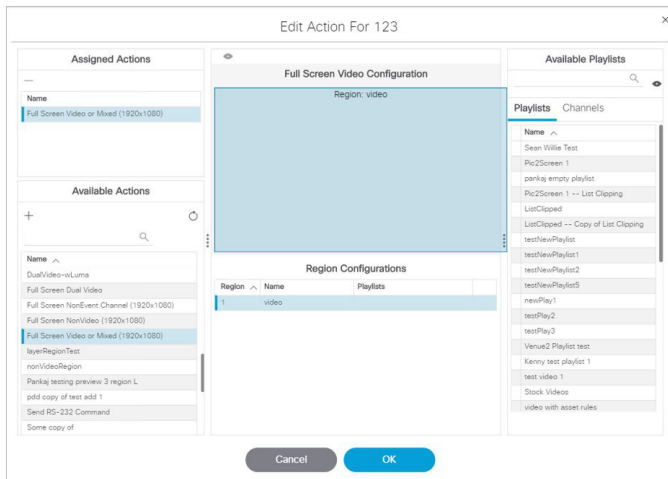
Edit Action For 123

Assigned Actions

—

Name

Full Screen Video or Mixed (1920x1080)

Available Actions

+

Name

DualVideo-wLuma

Full Screen Dual Video

Full Screen NonEvent Channel (1920x1080)

Full Screen NonVideo (1920x1080)

Full Screen Video or Mixed (1920x1080)

layerRegionTest

nonVideoRegion

Pankaj testing preview 3 region L

pdd copy of test add 1

Send RS-232 Command

Some copy of

Full Screen Video Configuration

Region: video

Region Configurations

| Region | Name | Playlists |
|---|---|---|
| 1 | video | |

Available Playlists

Playlists Channels

Name

Sean Willie Test

Pic2Screen 1

pankaj empty playlist

Pic2Screen 1 -- List Clipping

ListClipped

ListClipped -- Copy of List Clipping

testNewPlaylist

testNewPlaylist1

testNewPlaylist2

testNewPlaylist5

newPlay1

testPlay2

testPlay3

Venue2 Playlist test

Kenny test playlist 1

test video 1

Stock Videos

video with asset rules

Cancel

OK